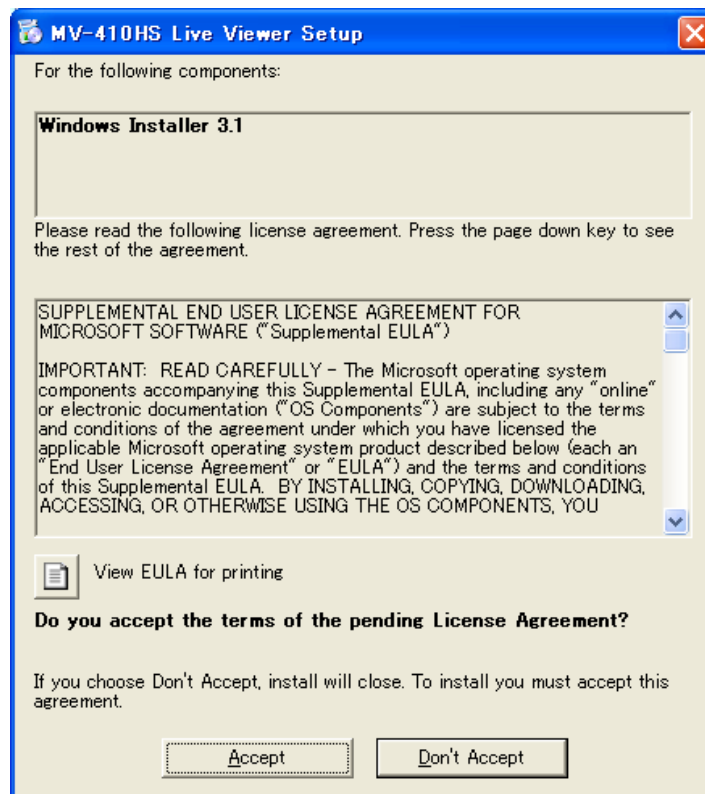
MV-410HS Live Viewer Setup

For the following components:

Windows Installer 3.1

Please read the following license agreement. Press the page down key to see the rest of the agreement.

SUPPLEMENTAL END USER LICENSE AGREEMENT FOR MICROSOFT SOFTWARE ("Supplemental EULA")

IMPORTANT: READ CAREFULLY - The Microsoft operating system components accompanying this Supplemental EULA, including any "online" or electronic documentation ("OS Components") are subject to the terms and conditions of the agreement under which you have licensed the applicable Microsoft operating system product described below (each an "End User License Agreement" or "EULA") and the terms and conditions of this Supplemental EULA. BY INSTALLING, COPYING, DOWNLOADING, ACCESSING, OR OTHERWISE USING THE OS COMPONENTS, YOU

View EULA for printing

Do you accept the terms of the pending License Agreement?

If you choose Don't Accept, install will close. To install you must accept this agreement.

Accept

Don't Accept